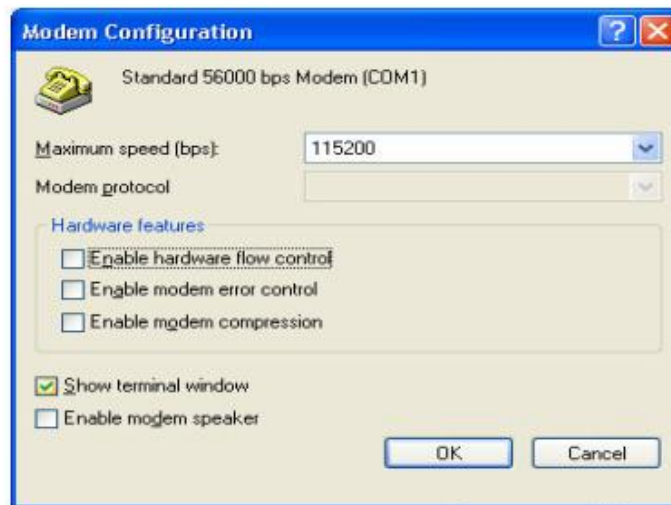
Modem Configuration

?

Standard 56000 bps Modem (COM1)

Maximum speed (bps):

115200

Modem protocol

Hardware features

Enable hardware flow control

Enable modem error control

Enable modem compression

Show terminal window

Enable modem speaker

OK

Cancel